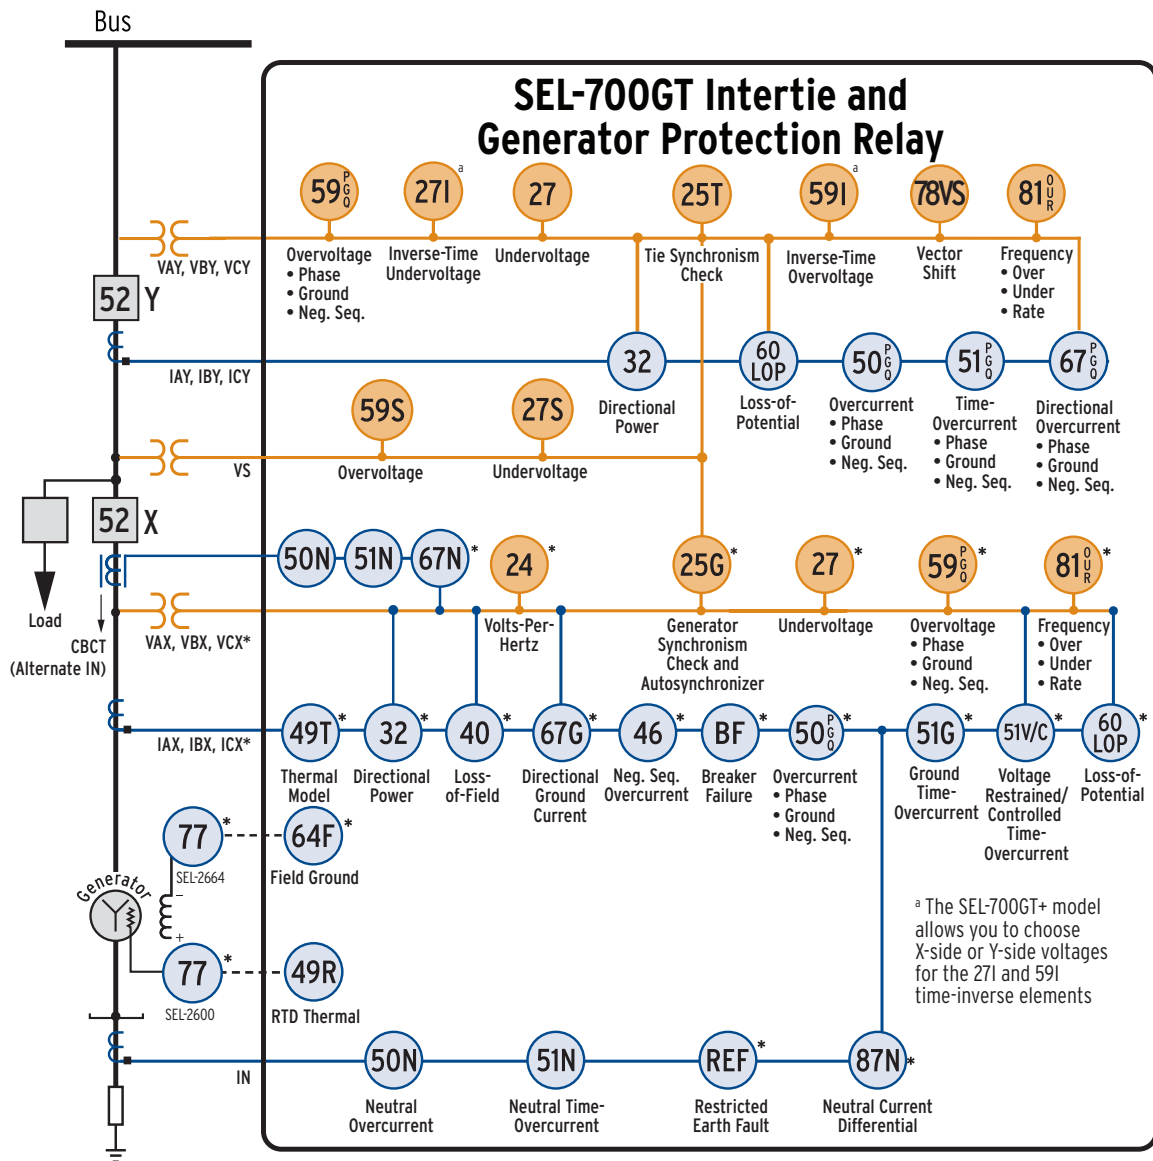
Bus

SEL-700GT Intertie and Generator Protection Relay

59 P G Q
Overvoltage
• Phase
• Ground
• Neg. Seq.

27I a
Inverse-Time Undervoltage

27
Undervoltage

25T
Tie Synchronism Check

59I a
Inverse-Time Overvoltage

78VS
Vector Shift

81 O U R
Frequency
• Over
• Under
• Rate

VAY, VBY, VCY

52 Y

IAY, IBY, ICY

32
Directional Power

60 LOP
Loss-of-Potential

50 P G Q
Overcurrent
• Phase
• Ground
• Neg. Seq.

51 P G Q
Time-Overcurrent
• Phase
• Ground
• Neg. Seq.

67 P G Q
Directional Overcurrent
• Phase
• Ground
• Neg. Seq.

59S
Overvoltage

27S
Undervoltage

VS

52 X

Load

CBCT (Alternate IN)

50N 51N 67N *

24 *
Volts-Per-Hertz

25G *
Generator Synchronism Check and Autosynchronizer

27 *
Undervoltage

59 P G Q *
Overvoltage
• Phase
• Ground
• Neg. Seq.

81 O U R *
Frequency
• Over
• Under
• Rate

VAX, VBX, VCX*

IAX, IBX, ICX*

49T *
Thermal Model

32 *
Directional Power

40 *
Loss-of-Field

67G *
Directional Ground Current

46 *
Neg. Seq. Overcurrent

BF *
Breaker Failure

50 P G Q *
Overcurrent
• Phase
• Ground
• Neg. Seq.

51G *
Ground Time-Overcurrent

51V/C *
Voltage Restrained/ Controlled Time-Overcurrent

60 LOP *
Loss-of-Potential

77 *
SEL-2664

64F *
Field Ground

Generator

77 *
SEL-2600

49R
RTD Thermal

a The SEL-700GT+ model allows you to choose X-side or Y-side voltages for the 27I and 59I time-inverse elements

IN

50N
Neutral Overcurrent

51N
Neutral Time-Overcurrent

REF *
Restricted Earth Fault

87N *
Neutral Current Differential